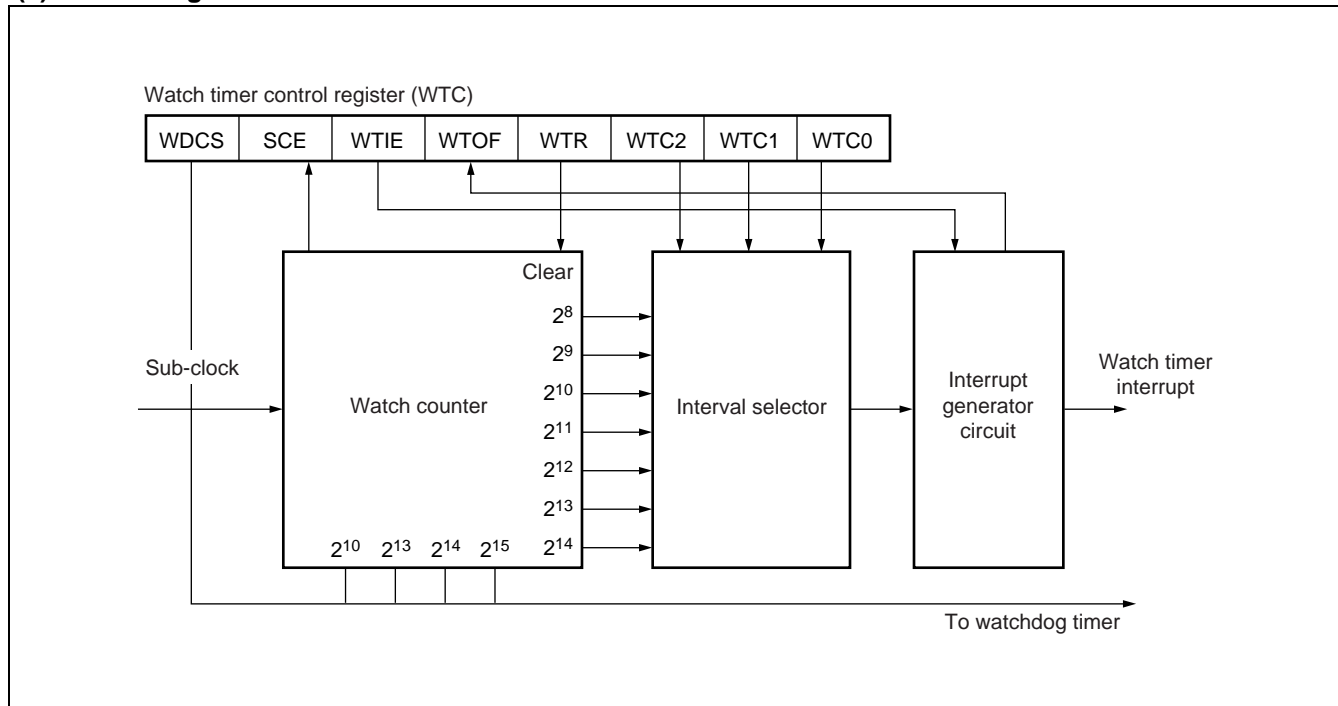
Watch timer control register (WTC)

| WDCS | SCE | WTIE | WTOF | WTR | WTC2 | WTC1 | WTC0 |
|---|---|---|---|---|---|---|---|

Sub-clock

Watch counter

Clear

$2^8$

$2^9$

$2^{10}$

$2^{11}$

$2^{12}$

$2^{13}$

$2^{14}$

$2^{10}$ $2^{13}$ $2^{14}$ $2^{15}$

Interval selector

Interrupt generator circuit

Watch timer interrupt

To watchdog timer